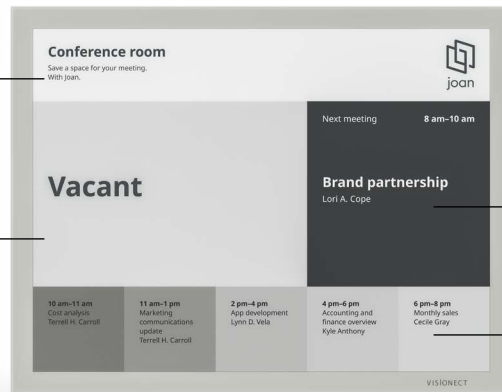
Conference room
Save a space for your meeting.
With Joan.

joan

Vacant

Next meeting 8 am–10 am

Brand partnership
Lori A. Cope

10 am–11 am
Cost analysis
Terrell H. Carroll

11 am–1 pm
Marketing communications update
Terrell H. Carroll

2 pm–4 pm
App development
Lynn D. Vela

4 pm–6 pm
Accounting and finance overview
Kyle Anthony

6 pm–8 pm
Monthly sales
Cecile Gray

VISIONECT